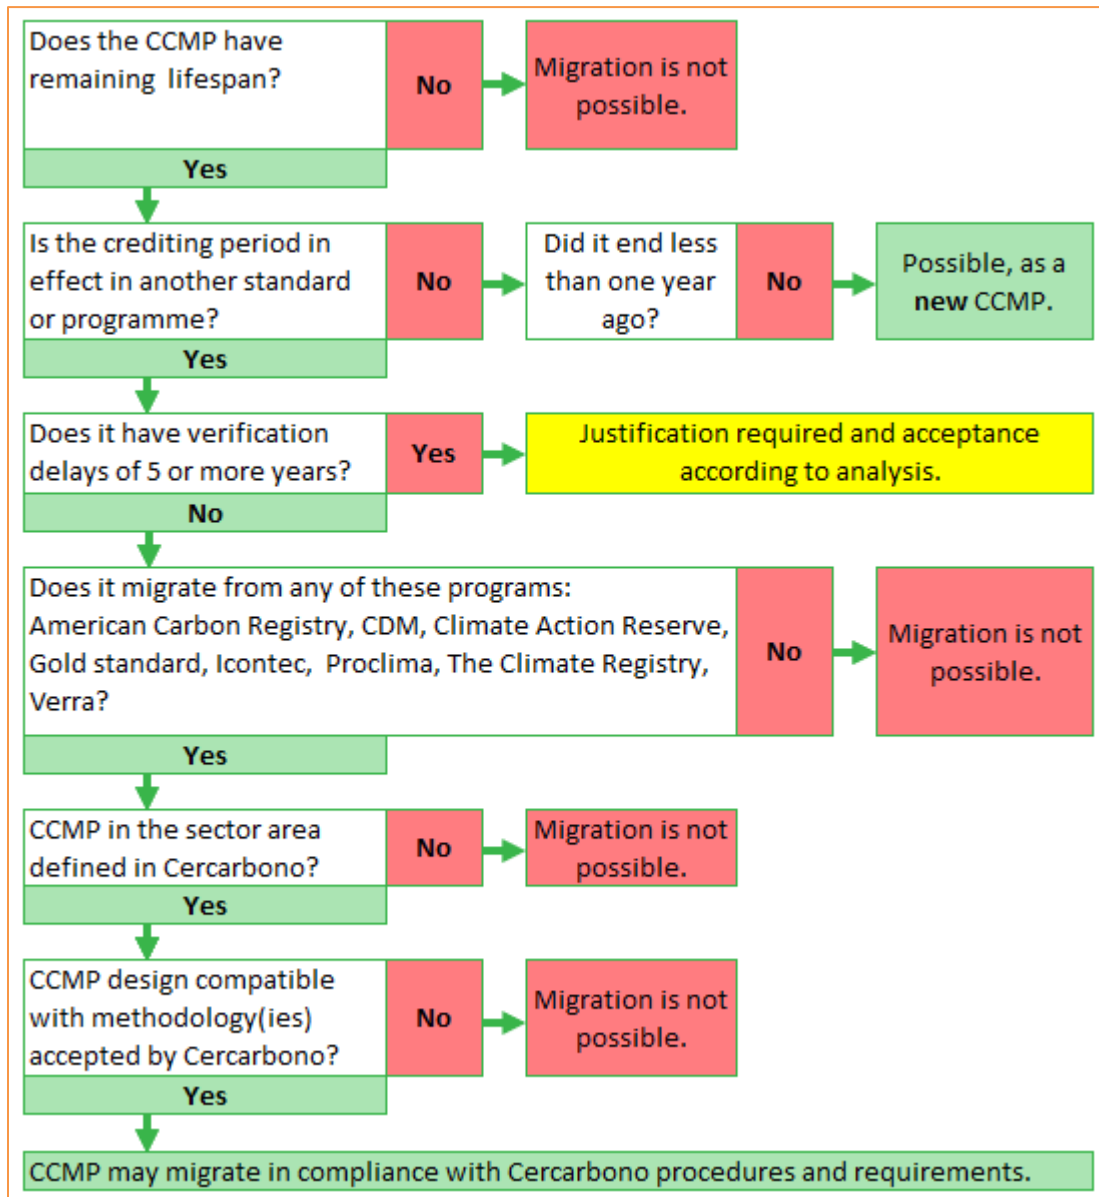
Does the CCMP have remaining lifespan?

No

Migration is not possible.

Yes

Is the crediting period in effect in another standard or programme?

No

Did it end less than one year ago?

No

Possible, as a **new** CCMP.

Yes

Does it have verification delays of 5 or more years?

Yes

Justification required and acceptance according to analysis.

No

Does it migrate from any of these programs: American Carbon Registry, CDM, Climate Action Reserve, Gold standard, Icontec, Proclima, The Climate Registry, Verra?

No

Migration is not possible.

Yes

CCMP in the sector area defined in Cercarbono?

No

Migration is not possible.

Yes

CCMP design compatible with methodology(ies) accepted by Cercarbono?

No

Migration is not possible.

Yes

CCMP may migrate in compliance with Cercarbono procedures and requirements.